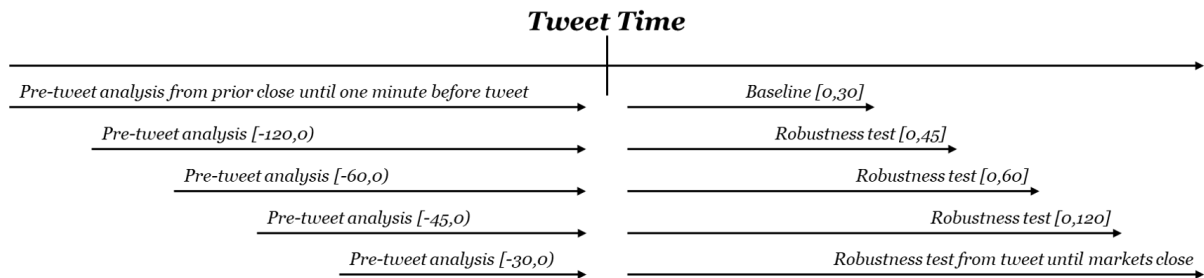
**Tweet Time**

Pre-tweet analysis from prior close until one minute before tweet

Baseline [0,30]

Pre-tweet analysis [-120,0)

Robustness test [0,45]

Pre-tweet analysis [-60,0)

Robustness test [0,60]

Pre-tweet analysis [-45,0)

Robustness test [0,120]

Pre-tweet analysis [-30,0)

Robustness test from tweet until markets close